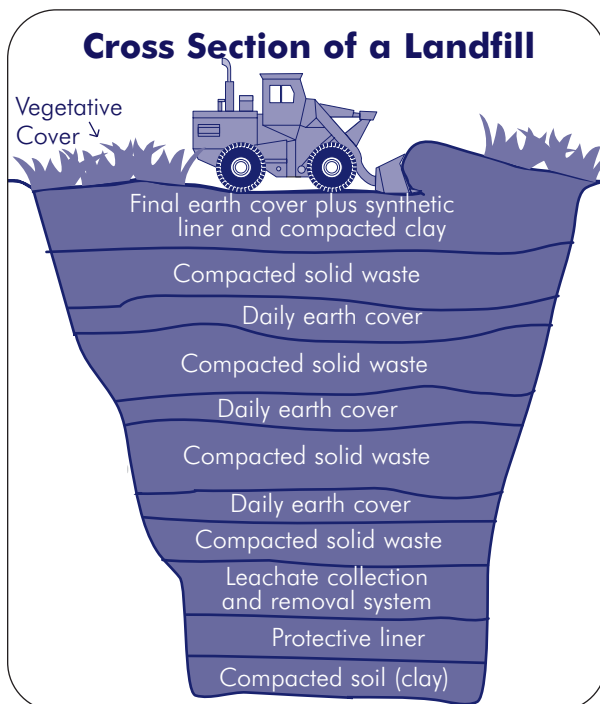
Cross Section of a Landfill

Vegetative Cover

Final earth cover plus synthetic liner and compacted clay

Compacted solid waste

Daily earth cover

Compacted solid waste

Daily earth cover

Compacted solid waste

Daily earth cover

Compacted solid waste

Leachate collection and removal system

Protective liner

Compacted soil (clay)